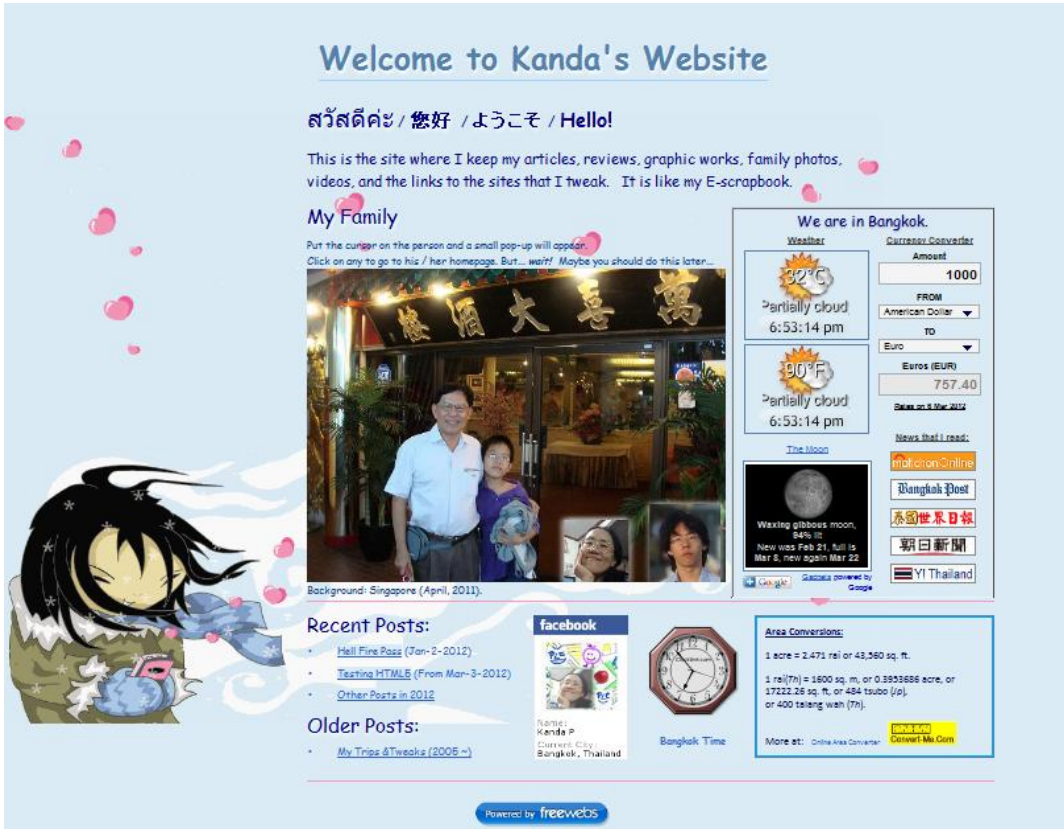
Welcome to Kanda's Website

สวัสดีค่ะ / 您好 / ようこそ / Hello!

This is the site where I keep my articles, reviews, graphic works, family photos, videos, and the links to the sites that I tweak. It is like my E-scrapbook.

My Family

Put the cursor on the person and a small pop-up will appear. Click on any to go to his / her homepage. But... *wait!* Maybe you should do this later...

萬喜大酒樓

Background: Singapore (April, 2011).

We are in Bangkok.

Weather

32°C
Partially cloud
6:53:14 pm

90°F
Partially cloud
6:53:14 pm

The Moon

Waxing gibbous moon, 84% lit
New was Feb 21, full is Mar 8, new again Mar 22

Google Gadgets powered by Google

Currency Converter

Amount
1000
FROM
American Dollar
TO
Euro
Euros (EUR)
757.40
Rates on 6 Mar 2012

News that I read:

matichonOnline
Bangkok Post
泰國世界日報
朝日新聞
YI Thailand

Recent Posts:

- Hell Fire Pass (Jan-2-2012)
- Testing HTML5 (From Mar-3-2012)
- Other Posts in 2012

Older Posts:

- My Trips &Tweaks (2005 ~)

facebook

Name:
Kanda P
Current City:
Bangkok, Thailand

Bangkok Time

Area Conversions:

1 acre = 2.471 rai or 43,560 sq. ft.

1 rai(ไร่) = 1600 sq. m, or 0.3953686 acre, or 17222.26 sq. ft, or 484 tsubo (坪), or 400 talang wah (วา).

More at: Online Area Converter Convert-Me.Com

Powered by freewebs